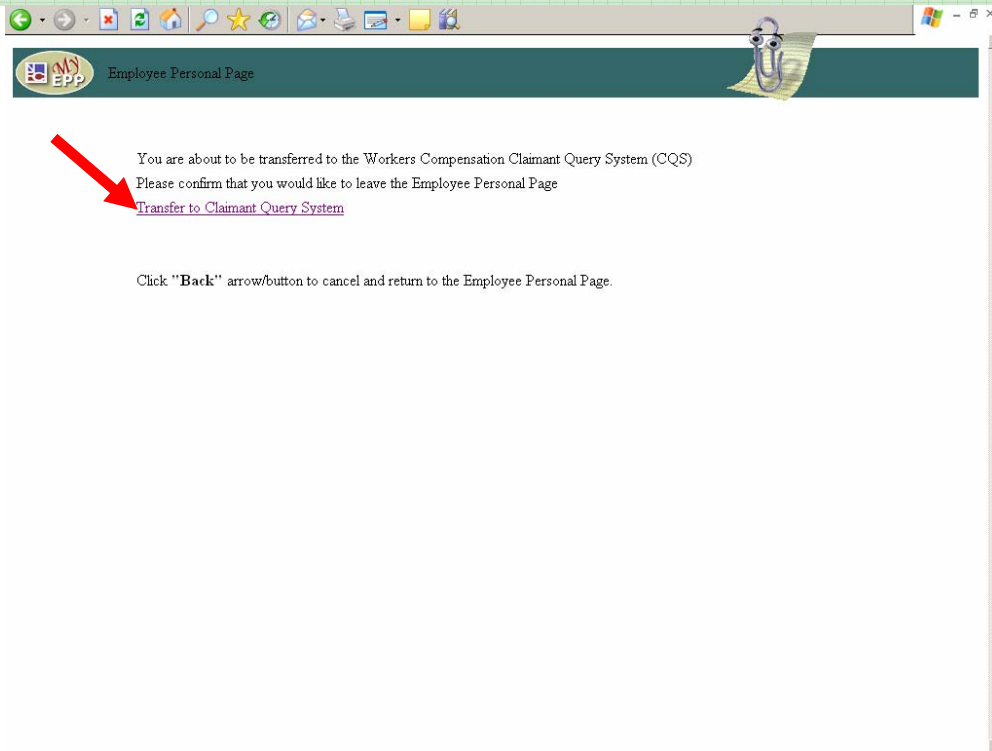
My EPP

Employee Personal Page

You are about to be transferred to the Workers Compensation Claimant Query System (CQS)

Please confirm that you would like to leave the Employee Personal Page

Transfer to Claimant Query System

Click "Back" arrow/button to cancel and return to the Employee Personal Page.